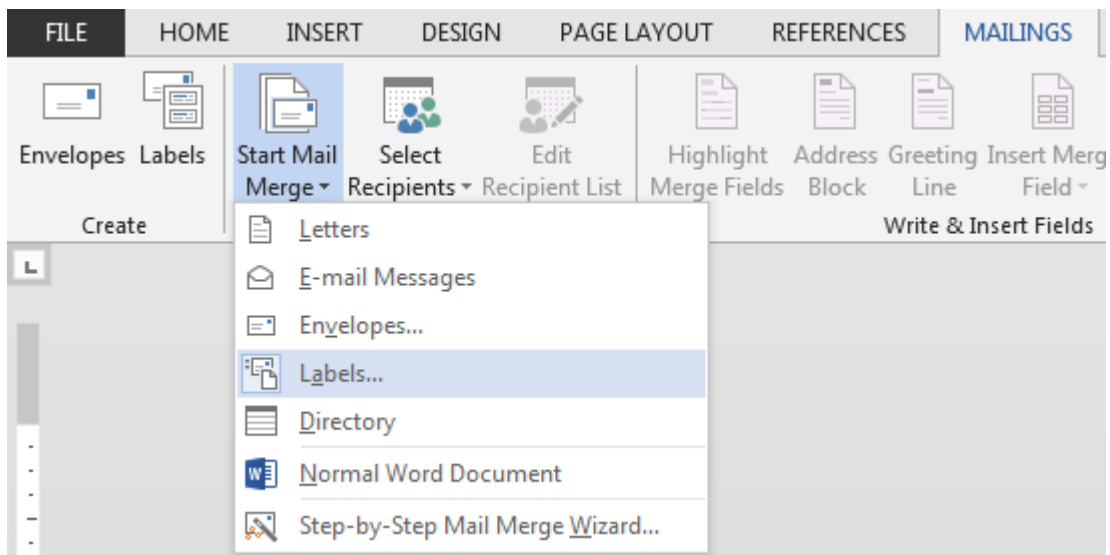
FILE HOME INSERT DESIGN PAGE LAYOUT REFERENCES MAILINGS

Envelopes Labels

Create

Start Mail Merge

Select Recipients

Edit Recipient List

Highlight Merge Fields

Address Block

Greeting Line

Insert Merg Field

Write & Insert Fields

Letters

E-mail Messages

Envelopes...

Labels...

Directory

Normal Word Document

Step-by-Step Mail Merge Wizard...